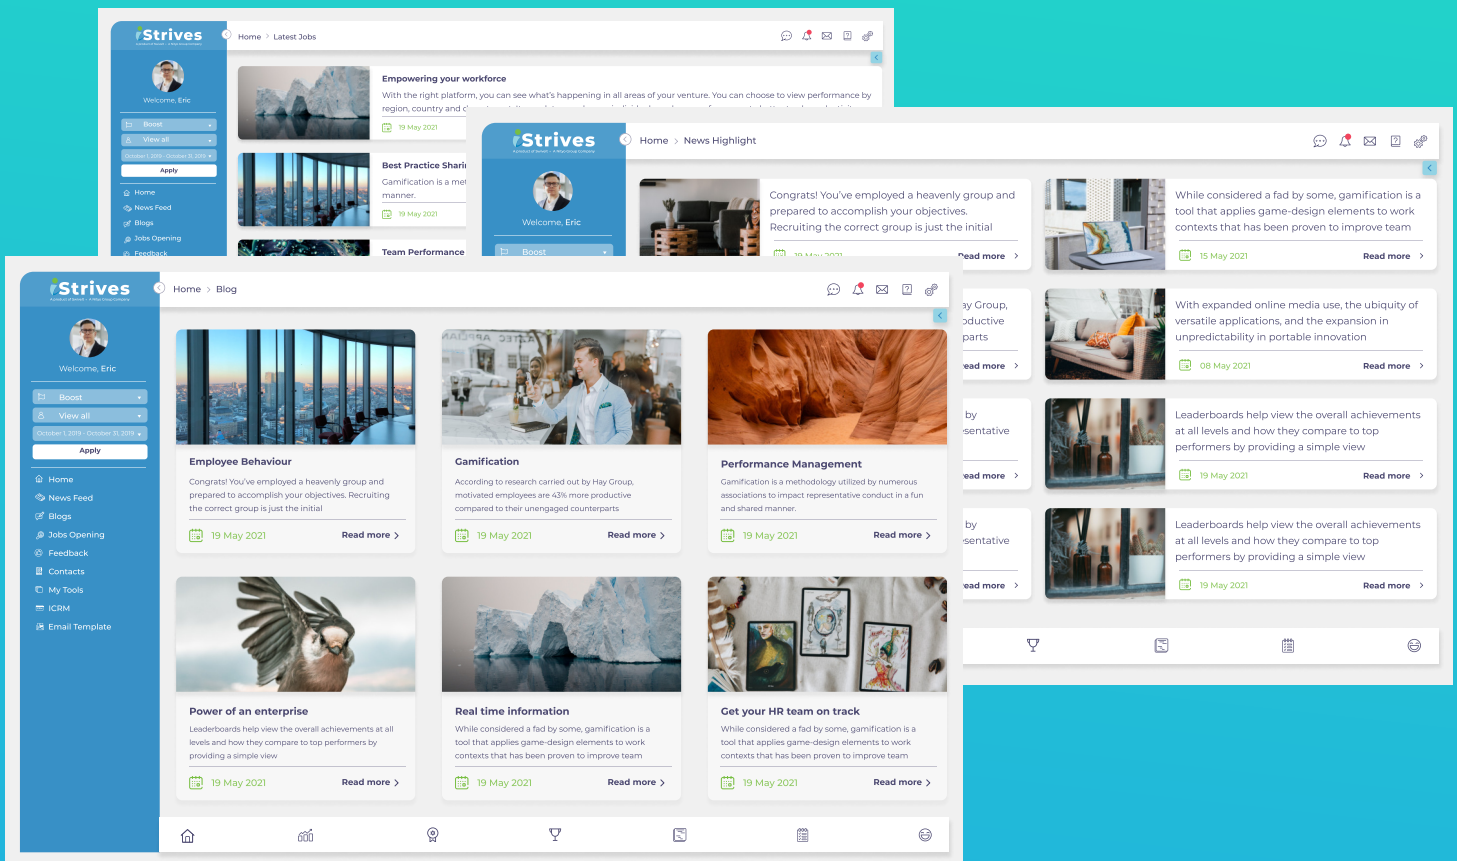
iStrives

Home > Latest Jobs

Welcome, Eric

Boost
View all
October 1, 2019 - October 31, 2019
Apply

Home
News Feed
Blogs
Jobs Opening
Feedback

Empowering your workforce
With the right platform, you can see what's happening in all areas of your venture. You can choose to view performance by region, country and c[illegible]
19 May 2021

Best Practice Shari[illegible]
Gamification is a met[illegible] manner.
19 May 2021

Team Performance

iStrives

Home > News Highlight

Welcome, Eric

Boost

Congrats! You've employed a heavenly group and prepared to accomplish your objectives. Recruiting the correct group is just the initial
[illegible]
Read more

While considered a fad by some, gamification is a tool that applies game-design elements to work contexts that has been proven to improve team
15 May 2021
Read more

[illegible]ay Group, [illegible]oductive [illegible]parts
Read more

With expanded online media use, the ubiquity of versatile applications, and the expansion in unpredictability in portable innovation
08 May 2021
Read more

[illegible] by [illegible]sentative
Read more

Leaderboards help view the overall achievements at all levels and how they compare to top performers by providing a simple view
19 May 2021
Read more

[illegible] by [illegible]sentative
Read more

Leaderboards help view the overall achievements at all levels and how they compare to top performers by providing a simple view
19 May 2021
Read more

iStrives

Home > Blog

Welcome, Eric

Boost
View all
October 1, 2019 - October 31, 2019
Apply

Home
News Feed
Blogs
Jobs Opening
Feedback
Contacts
My Tools
ICRM
Email Template

Employee Behaviour
Congrats! You've employed a heavenly group and prepared to accomplish your objectives. Recruiting the correct group is just the initial
19 May 2021
Read more

Gamification
According to research carried out by Hay Group, motivated employees are 43% more productive compared to their unengaged counterparts
19 May 2021
Read more

Performance Management
Gamification is a methodology utilized by numerous associations to impact representative conduct in a fun and shared manner.
19 May 2021
Read more

Power of an enterprise
Leaderboards help view the overall achievements at all levels and how they compare to top performers by providing a simple view
19 May 2021
Read more

Real time information
While considered a fad by some, gamification is a tool that applies game-design elements to work contexts that has been proven to improve team
19 May 2021
Read more

Get your HR team on track
While considered a fad by some, gamification is a tool that applies game-design elements to work contexts that has been proven to improve team
19 May 2021
Read more